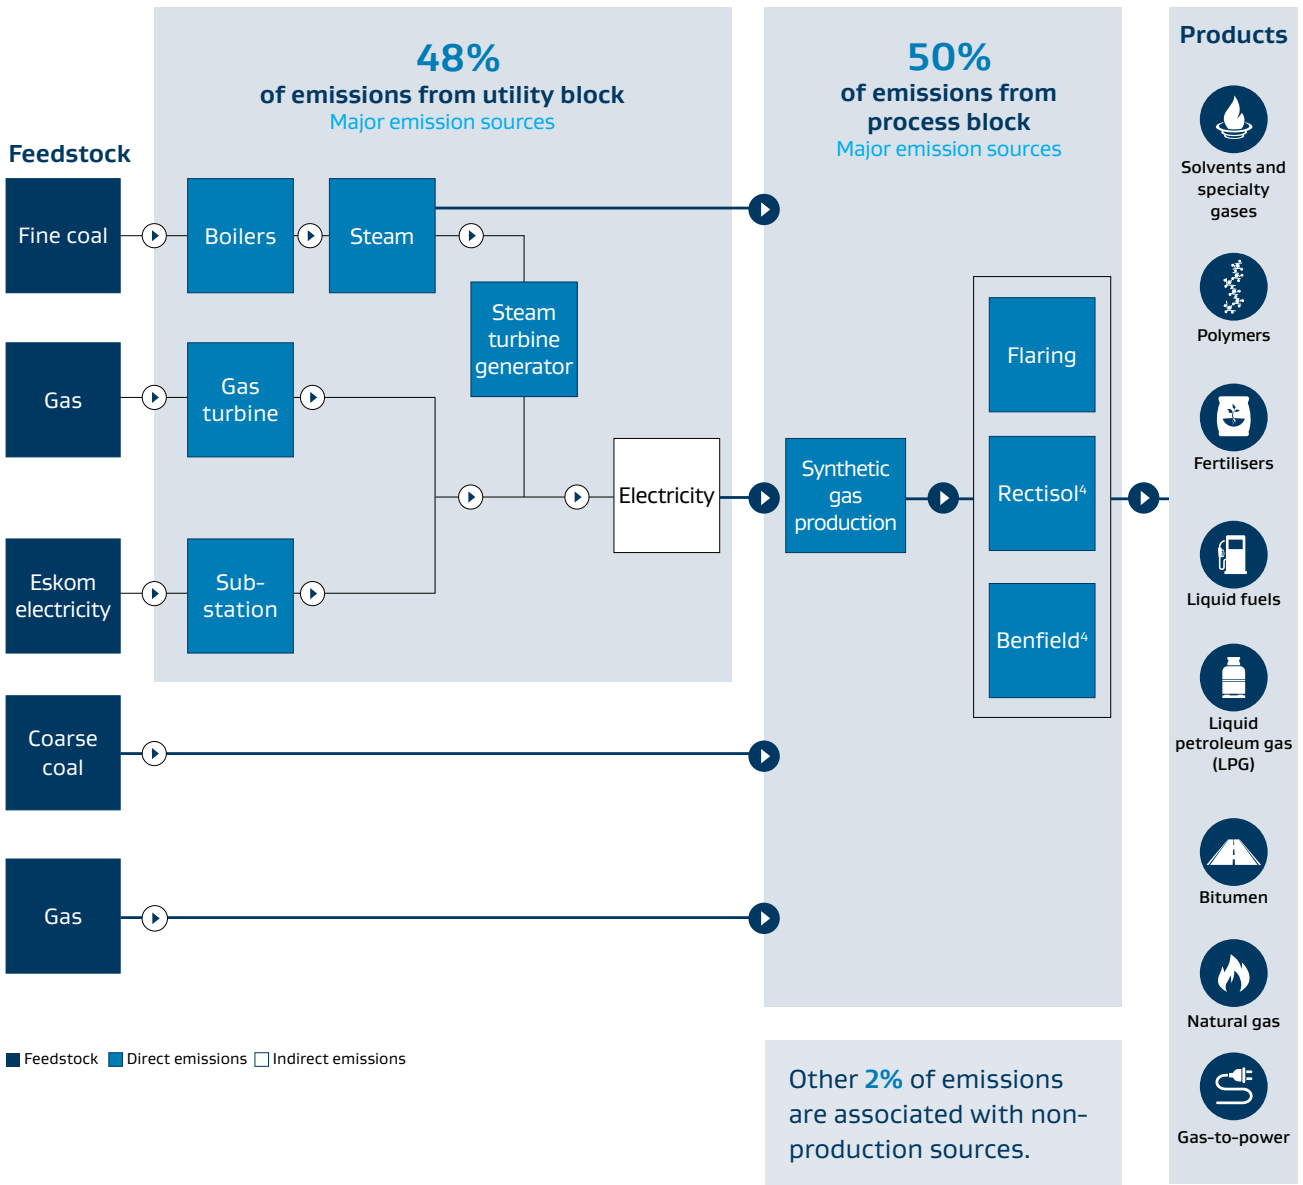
48%
of emissions from utility block
Major emission sources

50%
of emissions from process block
Major emission sources

Products

Feedstock

Fine coal

Boilers

Steam

Steam turbine generator

Gas

Gas turbine

Electricity

Synthetic gas production

Flaring

Rectisol$^4$

Benfield$^4$

Eskom electricity

Sub-station

Coarse coal

Gas

Solvents and specialty gases

Polymers

Fertilisers

Liquid fuels

Liquid petroleum gas (LPG)

Bitumen

Natural gas

Gas-to-power

Feedstock Direct emissions Indirect emissions

Other 2% of emissions are associated with non-production sources.